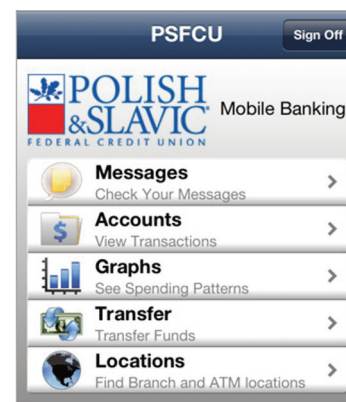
PSFCU

Sign Off

POLISH &SLAVIC FEDERAL CREDIT UNION

Mobile Banking

Messages
Check Your Messages

Accounts
View Transactions

Graphs
See Spending Patterns

Transfer
Transfer Funds

Locations
Find Branch and ATM locations